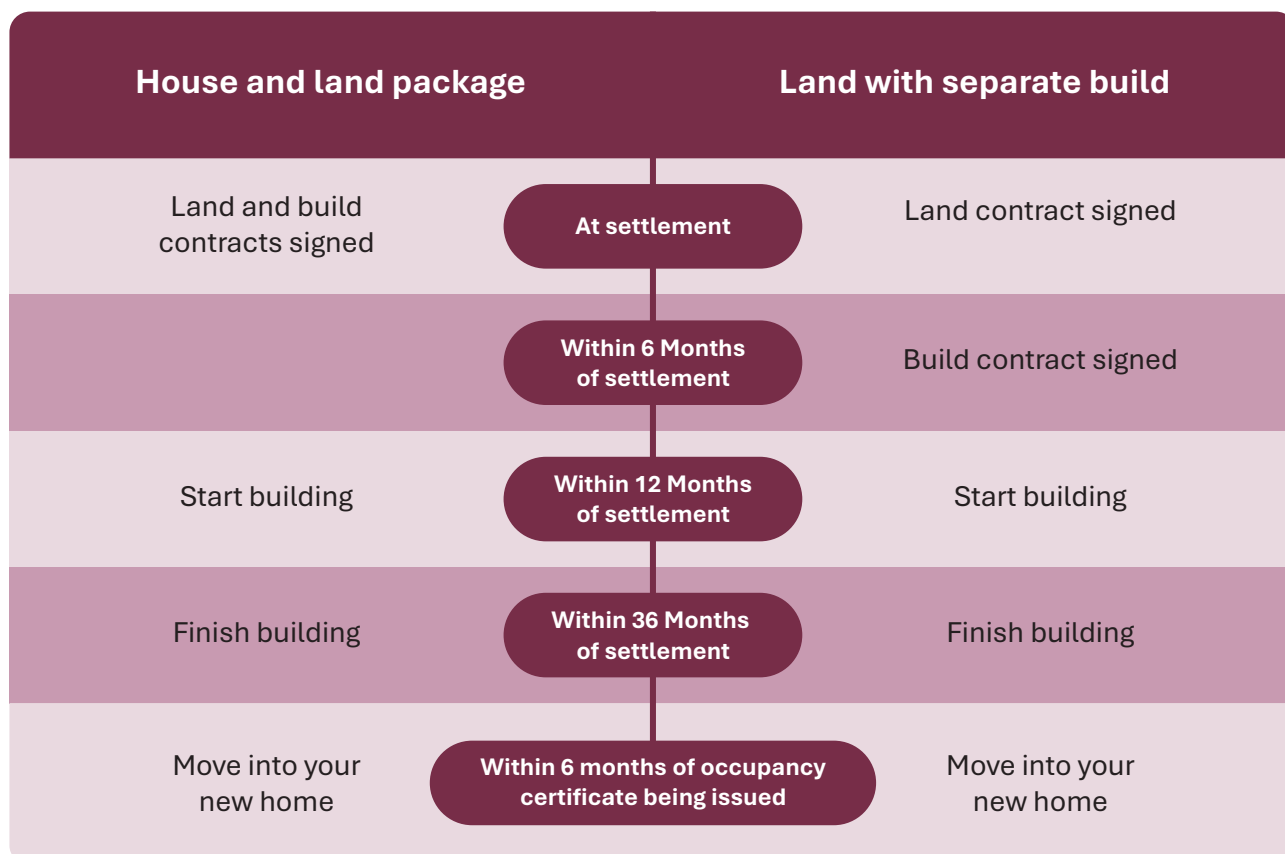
| House and land package | | Land with separate build |
|---|---|---|
| Land and build contracts signed | At settlement | Land contract signed |
| | Within 6 Months of settlement | Build contract signed |
| Start building | Within 12 Months of settlement | Start building |
| Finish building | Within 36 Months of settlement | Finish building |
| Move into your new home | Within 6 months of occupancy certificate being issued | Move into your new home |